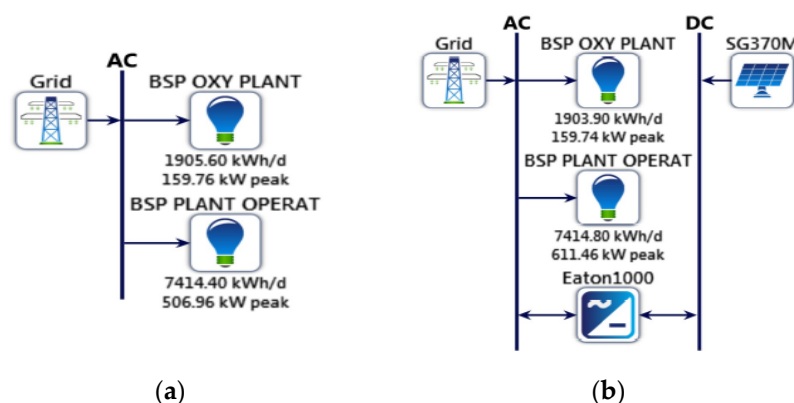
AC

Grid

BSP OXY PLANT

1905.60 kWh/d
159.76 kW peak

BSP PLANT OPERAT

7414.40 kWh/d
506.96 kW peak

(a)

AC

DC

Grid

BSP OXY PLANT

SG370M

1903.90 kWh/d
159.74 kW peak

BSP PLANT OPERAT

7414.80 kWh/d
611.46 kW peak

Eaton1000

(b)